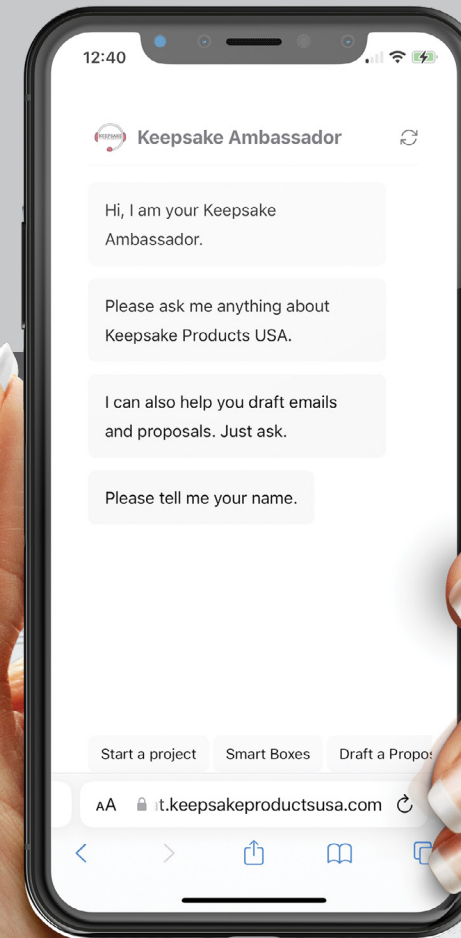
12:40

KEEPSAKE

Keepsake Ambassador

Hi, I am your Keepsake Ambassador.

Please ask me anything about Keepsake Products USA.

I can also help you draft emails and proposals. Just ask.

Please tell me your name.

Start a project

Smart Boxes

Draft a Propo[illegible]

AA

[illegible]t.keepsakeproductsusa.com